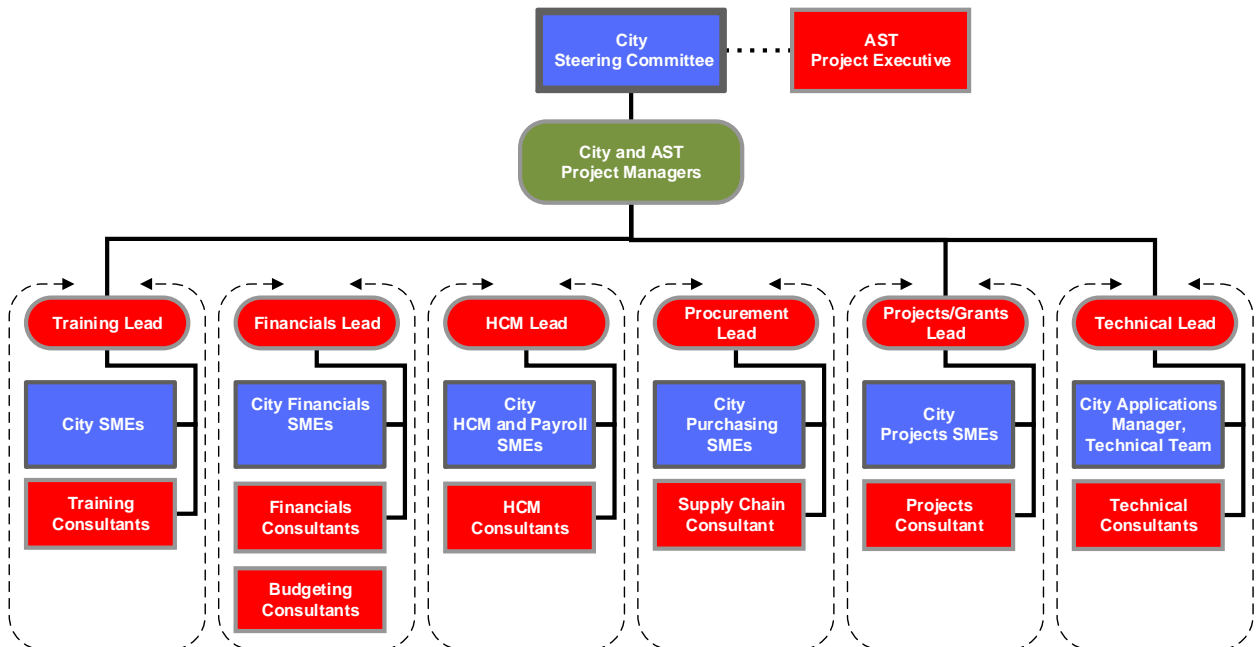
City
Steering Committee

AST
Project Executive

City and AST
Project Managers

Training Lead

City SMEs

Training Consultants

Financials Lead

City Financials SMEs

Financials Consultants

Budgeting Consultants

HCM Lead

City HCM and Payroll SMEs

HCM Consultants

Procurement Lead

City Purchasing SMEs

Supply Chain Consultant

Projects/Grants Lead

City Projects SMEs

Projects Consultant

Technical Lead

City Applications Manager, Technical Team

Technical Consultants